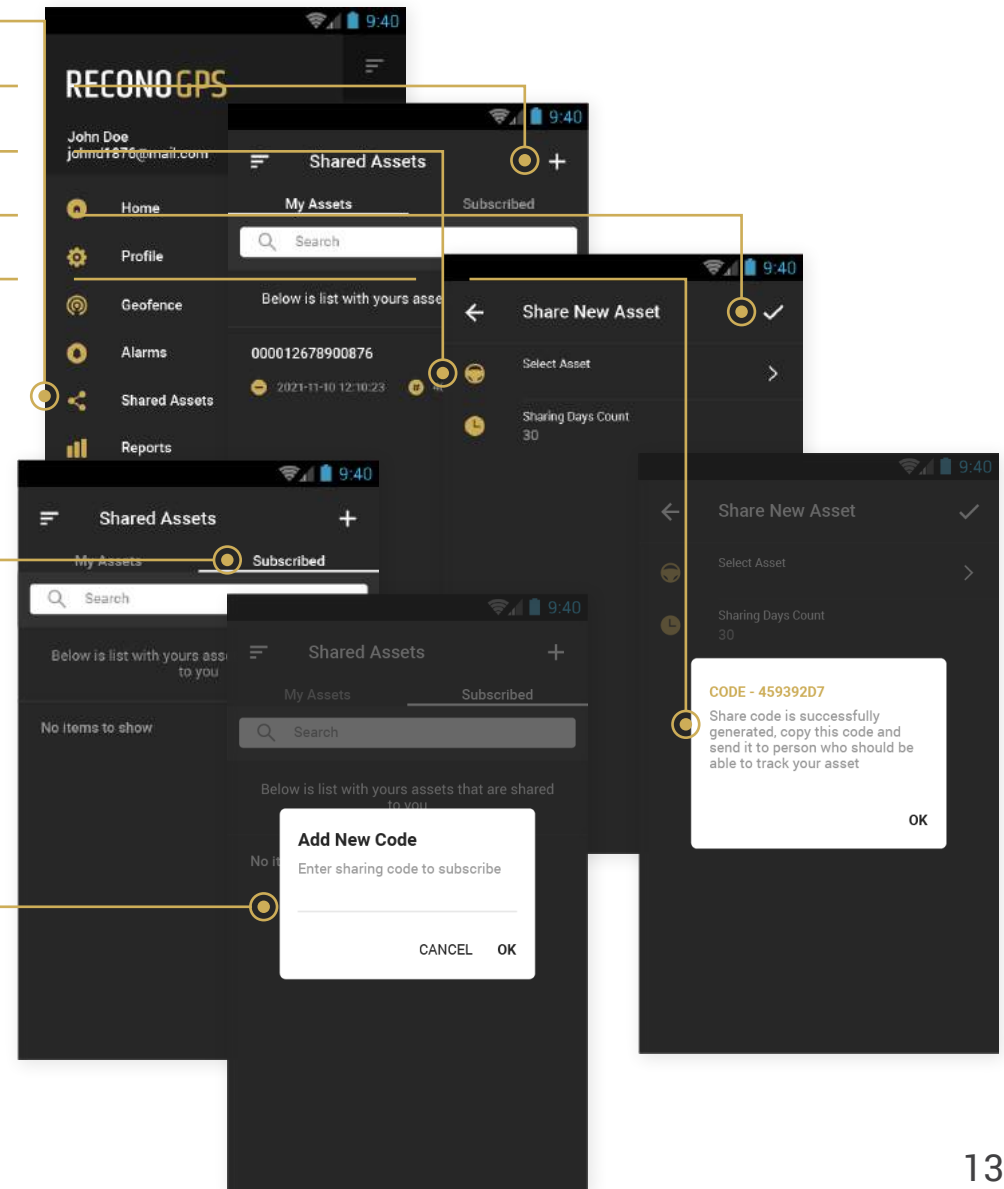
9:40

RECONOGPS

John Doe
johnd1876@mail.com

Home

Profile

Geofence

Alarms

Shared Assets

Reports

9:40

Shared Assets

+

My Assets

Subscribed

Search

Below is list with yours asse

000012678900876

2021-11-10 12:10:23

9:40

Share New Asset

Select Asset

Sharing Days Count
30

9:40

Shared Assets

+

My Assets

Subscribed

Search

Below is list with yours asse to you

No items to show

9:40

Shared Assets

+

My Assets

Subscribed

Search

Below is list with yours assets that are shared to you

No it

Add New Code

Enter sharing code to subscribe

CANCEL OK

9:40

Share New Asset

Select Asset

Sharing Days Count
30

CODE - 459392D7

Share code is successfully generated, copy this code and send it to person who should be able to track your asset

OK

13